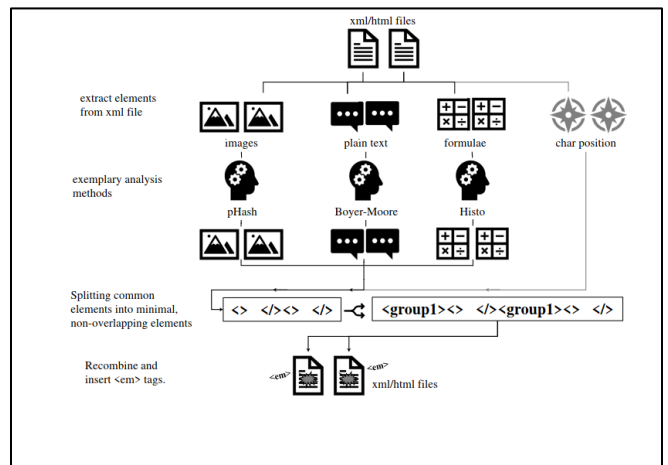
xml/html files

extract elements from xml file

images

plain text

formulae

char position

exemplary analysis methods

pHash

Boyer-Moore

Histo

Splitting common elements into minimal, non-overlapping elements

<> </><> </>

<group1><> </><group1><> </>

Recombine and insert <em> tags.

<em>

<em>

xml/html files